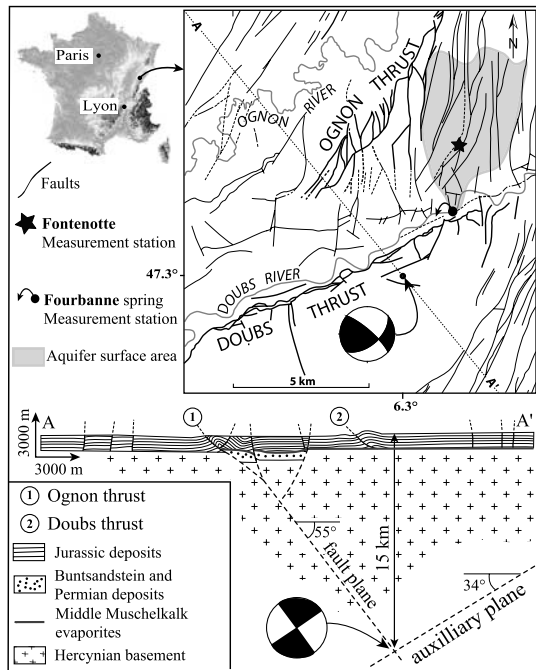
Paris
Lyon
Faults
Fontenotte
Measurement station
Fourbanne spring
Measurement station
Aquifer surface area
A
N
OGNON RIVER
OGNON THRUST
47.3°
DOUBS RIVER
DOUBS
THRUST
5 km
A'
6.3°
3000 m
A
3000 m
1
2
A'
1 Ognon thrust
2 Doubs thrust
Jurassic deposits
Buntsandstein and Permian deposits
Middle Muschelkalk evaporites
Hercynian basement
55°
fault plane
15 km
34°
auxilliary plane